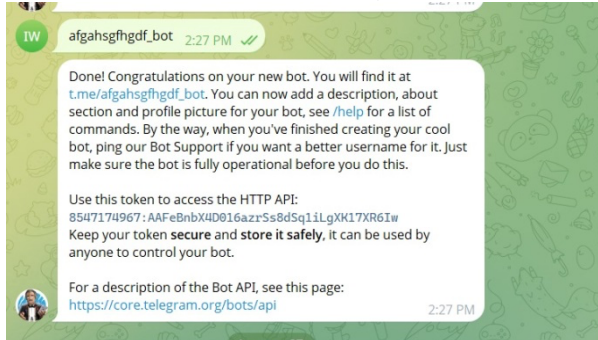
IW

afgahsgfhgdf_bot 2:27 PM

Done! Congratulations on your new bot. You will find it at t.me/afgahsgfhgdf_bot. You can now add a description, about section and profile picture for your bot, see /help for a list of commands. By the way, when you've finished creating your cool bot, ping our Bot Support if you want a better username for it. Just make sure the bot is fully operational before you do this.

Use this token to access the HTTP API:
8547174967:AAFeBnbX4D016azrSs8dSq1iLgXK17XR6Iw
Keep your token secure and store it safely, it can be used by anyone to control your bot.

For a description of the Bot API, see this page:
https://core.telegram.org/bots/api 2:27 PM